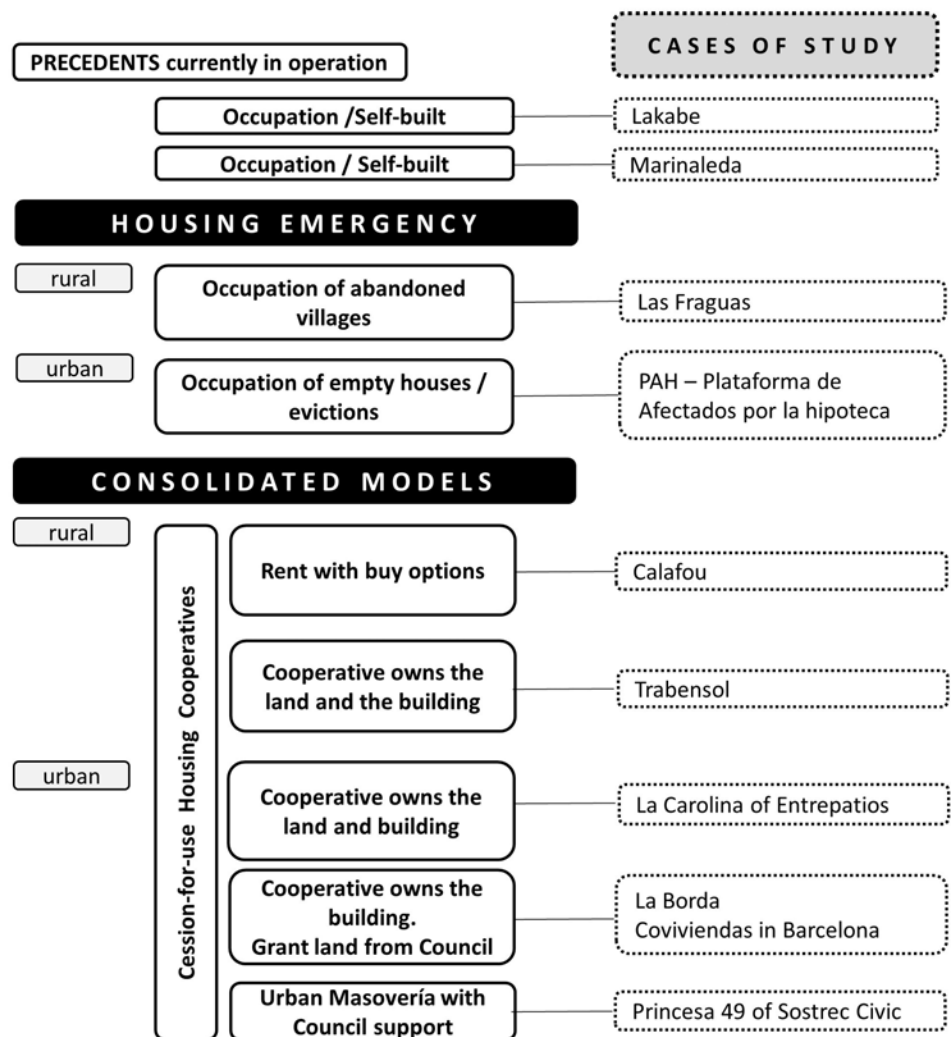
PRECEDENTS currently in operation

CASES OF STUDY

Occupation /Self-built

Lakabe

Occupation / Self-built

Marinaleda

HOUSING EMERGENCY

rural

Occupation of abandoned villages

Las Fraguas

urban

Occupation of empty houses / evictions

PAH – Plataforma de Afectados por la hipoteca

CONSOLIDATED MODELS

rural

Cession-for-use Housing Cooperatives

Rent with buy options

Calafou

Cooperative owns the land and the building

Trabensol

urban

Cooperative owns the land and building

La Carolina of Entrepatios

Cooperative owns the building. Grant land from Council

La Borda
Coviviendas in Barcelona

Urban Masovería with Council support

Princesa 49 of Sostrec Civic